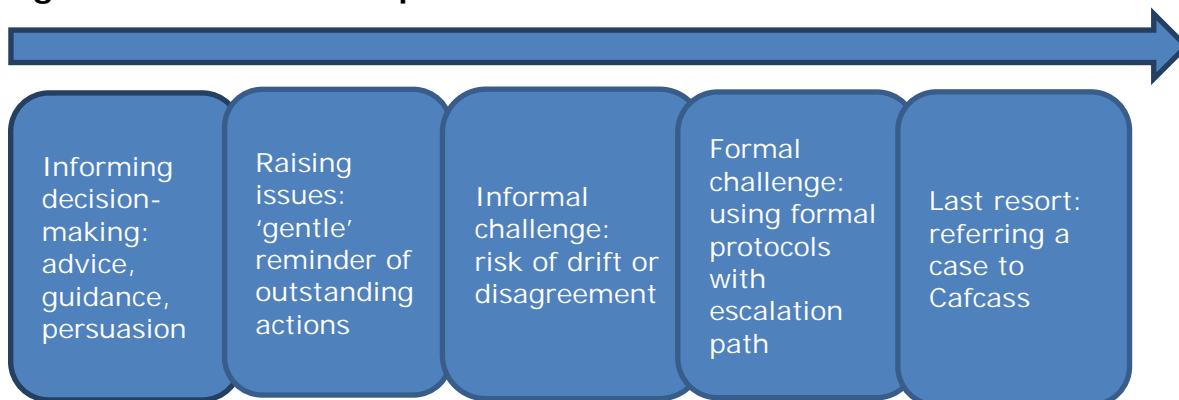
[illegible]

Informing decision-making: advice, guidance, persuasion

Raising issues: 'gentle' reminder of outstanding actions

Informal challenge: risk of drift or disagreement

Formal challenge: using formal protocols with escalation path

Last resort: referring a case to Cafcass